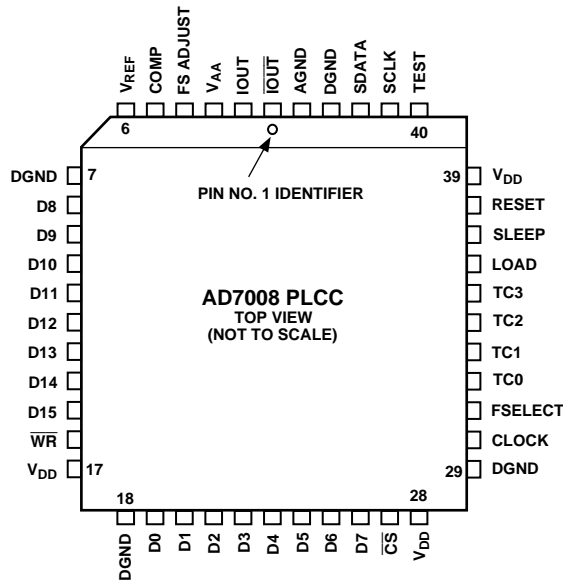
$V_{REF}$ COMP FS ADJUST $V_{AA}$ IOUT $\overline{IOUT}$ AGND DGND SDATA SCLK TEST

6 40

PIN NO. 1 IDENTIFIER

DGND 7
D8
D9
D10
D11
D12
D13
D14
D15
$\overline{WR}$
$V_{DD}$ 17

AD7008 PLCC
TOP VIEW
(NOT TO SCALE)

39 $V_{DD}$
RESET
SLEEP
LOAD
TC3
TC2
TC1
TC0
FSELECT
CLOCK
29 DGND

18 28

DGND D0 D1 D2 D3 D4 D5 D6 D7 $\overline{CS}$ $V_{DD}$